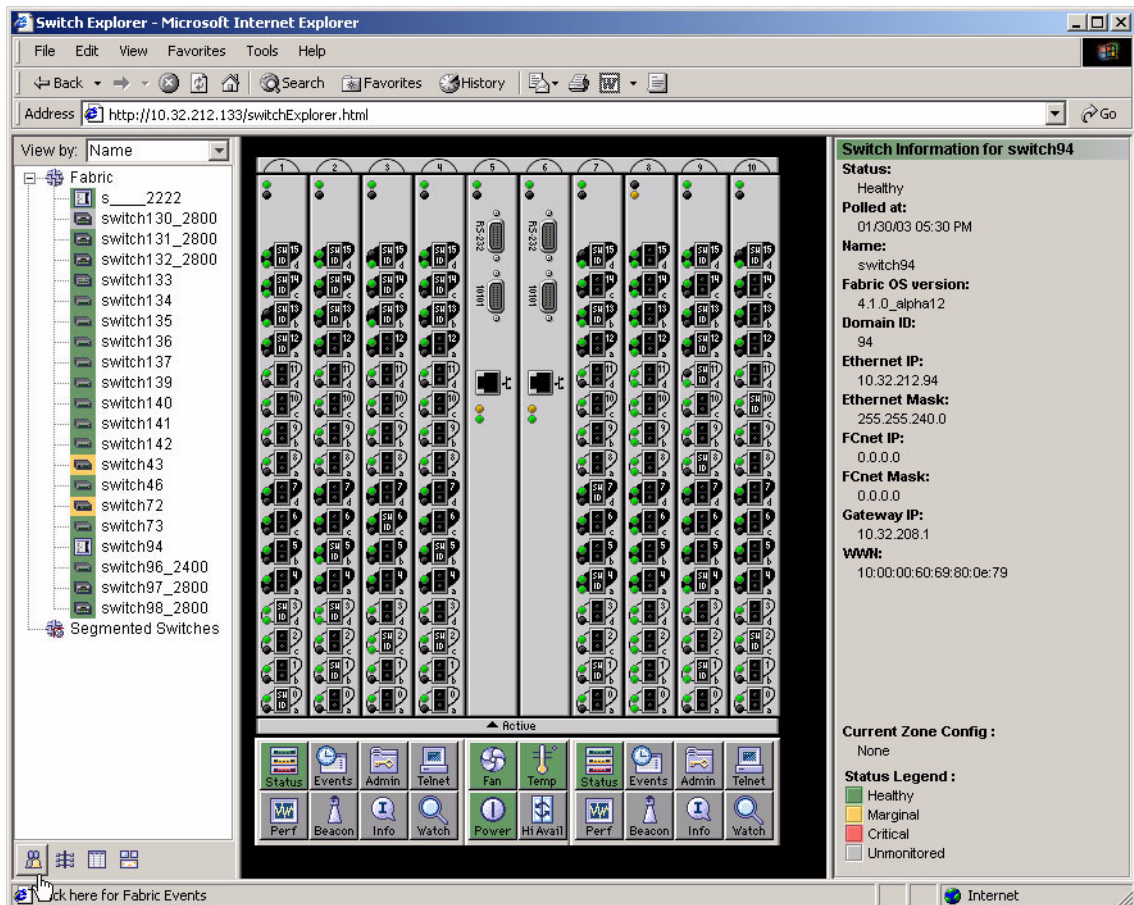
Switch Explorer - Microsoft Internet Explorer

File Edit View Favorites Tools Help

Back Search Favorites History

Address http://10.32.212.133/switchExplorer.html Go

View by: Name

Fabric
s____2222
switch130_2800
switch131_2800
switch132_2800
switch133
switch134
switch135
switch136
switch137
switch139
switch140
switch141
switch142
switch43
switch46
switch72
switch73
switch94
switch96_2400
switch97_2800
switch98_2800
Segmented Switches

1 2 3 4 5 6 7 8 9 10

RS-232
10/100

Active

Status Events Admin Telnet Fan Temp Status Events Admin Telnet
Perf Beacon Info Watch Power Hi Avail Perf Beacon Info Watch

Switch Information for switch94
Status:
Healthy
Polled at:
01/30/03 05:30 PM
Name:
switch94
Fabric OS version:
4.1.0_alpha12
Domain ID:
94
Ethernet IP:
10.32.212.94
Ethernet Mask:
255.255.240.0
FCnet IP:
0.0.0.0
FCnet Mask:
0.0.0.0
Gateway IP:
10.32.208.1
WWN:
10:00:00:60:69:80:0e:79

Current Zone Config :
None
Status Legend :
Healthy
Marginal
Critical
Unmonitored

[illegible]ck here for Fabric Events

Internet